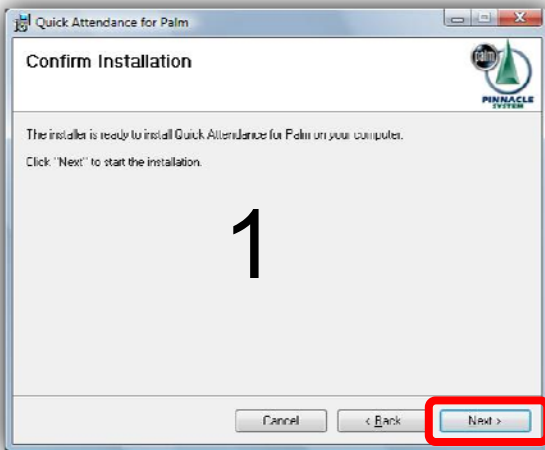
Quick Attendance for Palm

Confirm Installation

palm

PINNACLE SYSTEM

The installer is ready to install Quick Attendance for Palm on your computer.

Click "Next" to start the installation.

1

Cancel

< Back

Next >